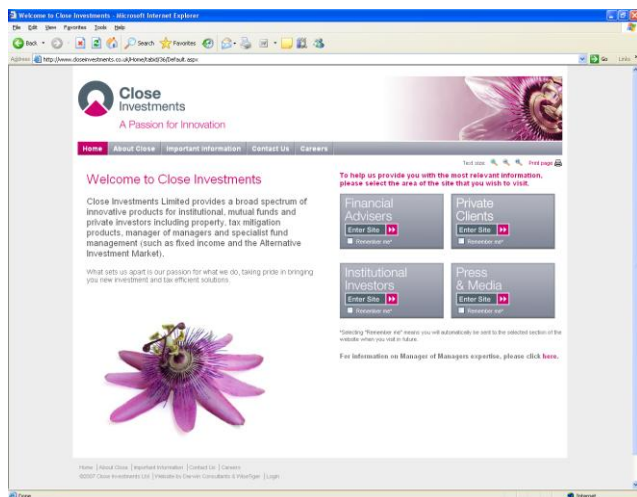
Welcome to Close Investments - Microsoft Internet Explorer

File Edit View Favorites Tools Help

Back Search Favorites

Address http://www.closeinvestments.co.uk/Home/tabid/36/Default.aspx

Go Links

Close Investments

A Passion for Innovation

Home About Close Important Information Contact Us Careers

Text size Print page

Welcome to Close Investments

Close Investments Limited provides a broad spectrum of innovative products for institutional, mutual funds and private investors including property, tax mitigation products, manager of managers and specialist fund management (such as fixed income and the Alternative Investment Market).

What sets us apart is our passion for what we do, taking pride in bringing you new investment and tax efficient solutions.

To help us provide you with the most relevant information, please select the area of the site that you wish to visit.

Financial Advisers
Enter Site
Remember me*

Private Clients
Enter Site
Remember me*

Institutional Investors
Enter Site
Remember me*

Press & Media
Enter Site
Remember me*

*Selecting "Remember me" means you will automatically be sent to the selected section of the website when you visit in future.

For information on Manager of Managers expertise, please click here.

Home | About Close | Important Information | Contact Us | Careers
©2007 Close Investments Ltd | Website by Darwin Consultants & WiseTiger | Login

Done

Internet